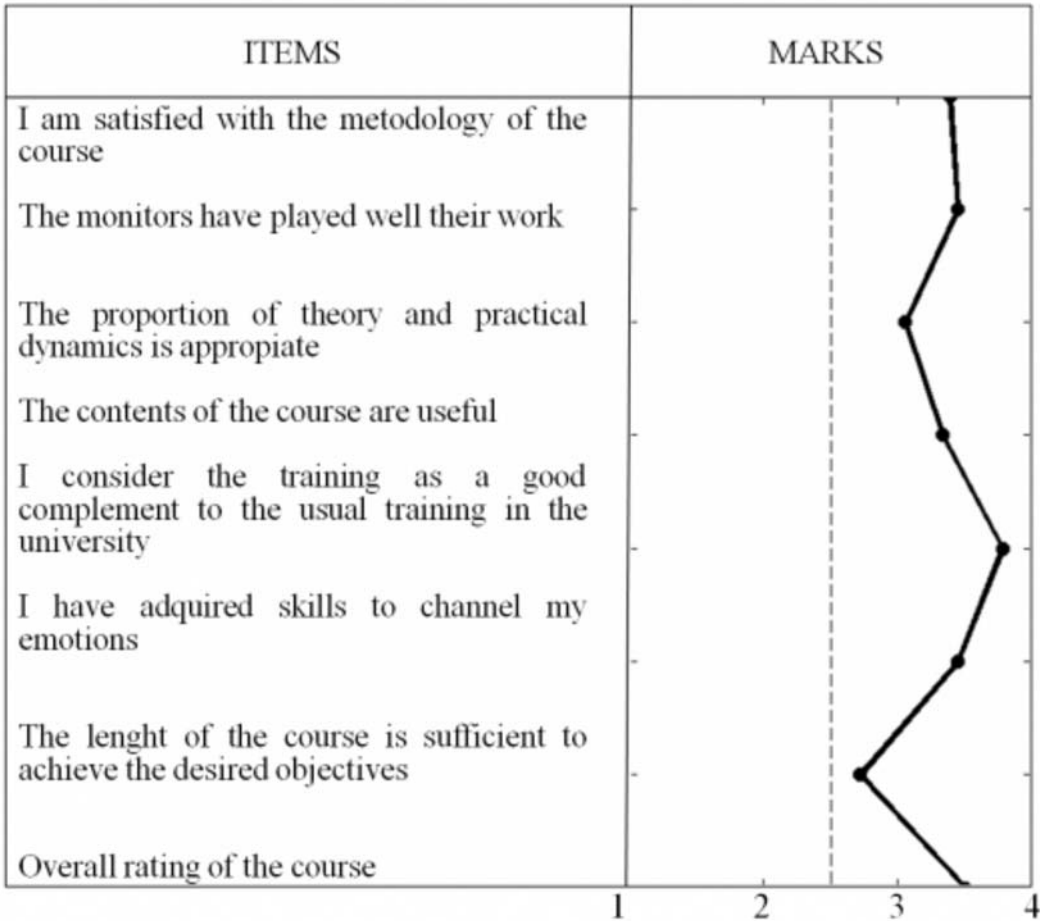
| ITEMS | MARKS |
|---|---|
| I am satisfied with the metodology of the course | |
| The monitors have played well their work | |
| The proportion of theory and practical dynamics is appropiate | |
| The contents of the course are useful | |
| I consider the training as a good complement to the usual training in the university | |
| I have adquired skills to channel my emotions | |
| The lenght of the course is sufficient to achieve the desired objectives | |
| Overall rating of the course | |

1 2 3 4